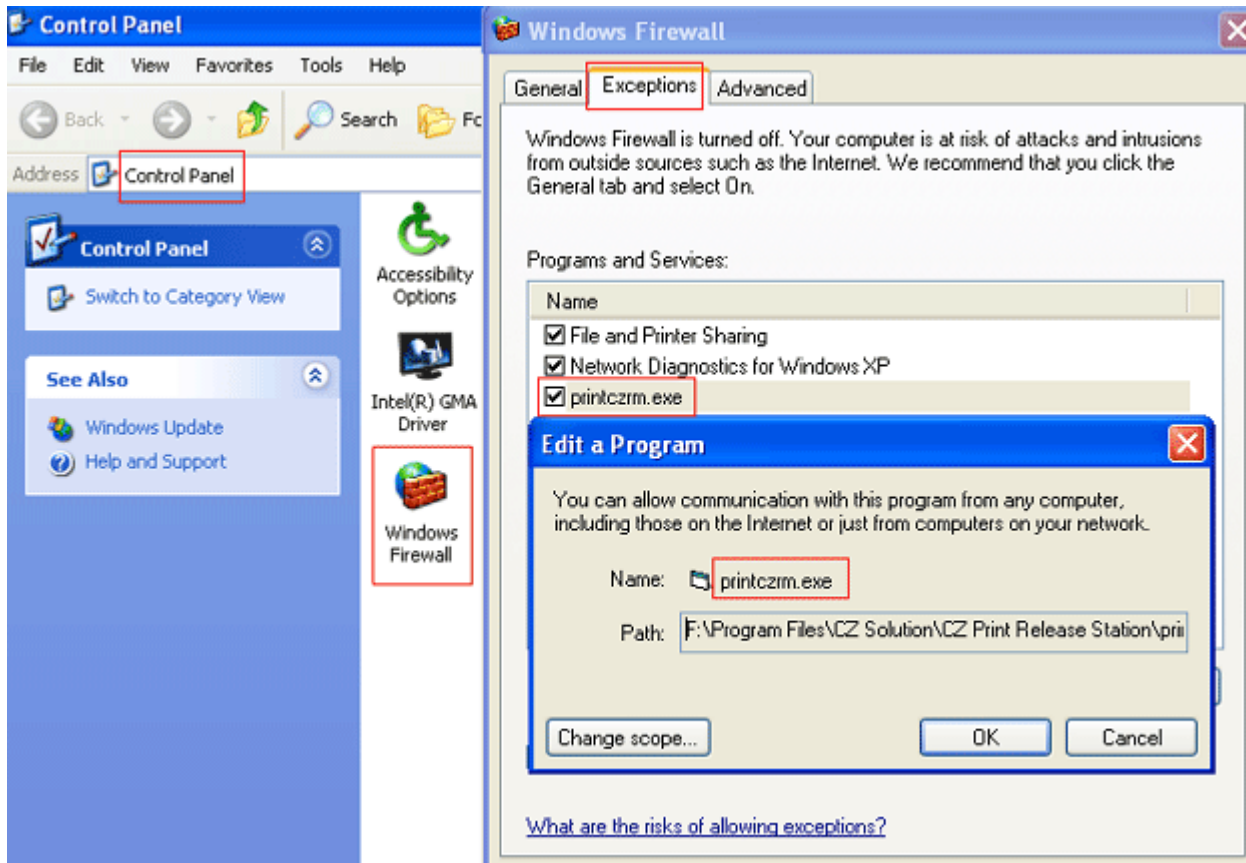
Control Panel

File Edit View Favorites Tools Help

Back Search Fc

Address Control Panel

Control Panel

Switch to Category View

See Also

Windows Update

Help and Support

Accessibility Options

Intel(R) GMA Driver

Windows Firewall

Windows Firewall

General Exceptions Advanced

Windows Firewall is turned off. Your computer is at risk of attacks and intrusions from outside sources such as the Internet. We recommend that you click the General tab and select On.

Programs and Services:

| Name |
|---|
| ☑ File and Printer Sharing |
| ☑ Network Diagnostics for Windows XP |
| ☑ printczrm.exe |

Edit a Program

You can allow communication with this program from any computer, including those on the Internet or just from computers on your network.

Name: printczrm.exe

Path: F:\Program Files\CZ Solution\CZ Print Release Station\pri

Change scope... OK Cancel

What are the risks of allowing exceptions?